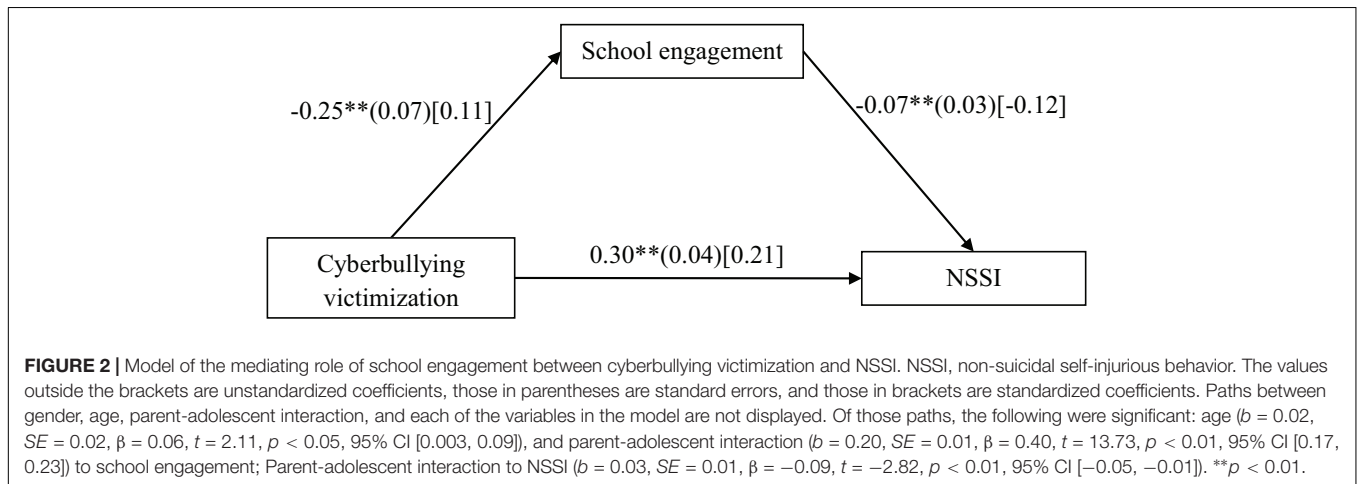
School engagement

-0.25**(0.07)[0.11]

-0.07**(0.03)[-0.12]

Cyberbullying victimization

0.30**(0.04)[0.21]

NSSI

**FIGURE 2 |** Model of the mediating role of school engagement between cyberbullying victimization and NSSI. NSSI, non-suicidal self-injurious behavior. The values outside the brackets are unstandardized coefficients, those in parentheses are standard errors, and those in brackets are standardized coefficients. Paths between gender, age, parent-adolescent interaction, and each of the variables in the model are not displayed. Of those paths, the following were significant: age ($b$ = 0.02, $SE$ = 0.02, β = 0.06, $t$ = 2.11, $p$ < 0.05, 95% CI [0.003, 0.09]), and parent-adolescent interaction ($b$ = 0.20, $SE$ = 0.01, β = 0.40, $t$ = 13.73, $p$ < 0.01, 95% CI [0.17, 0.23]) to school engagement; Parent-adolescent interaction to NSSI ($b$ = 0.03, $SE$ = 0.01, β = −0.09, $t$ = −2.82, $p$ < 0.01, 95% CI [−0.05, −0.01]). **$p$ < 0.01.